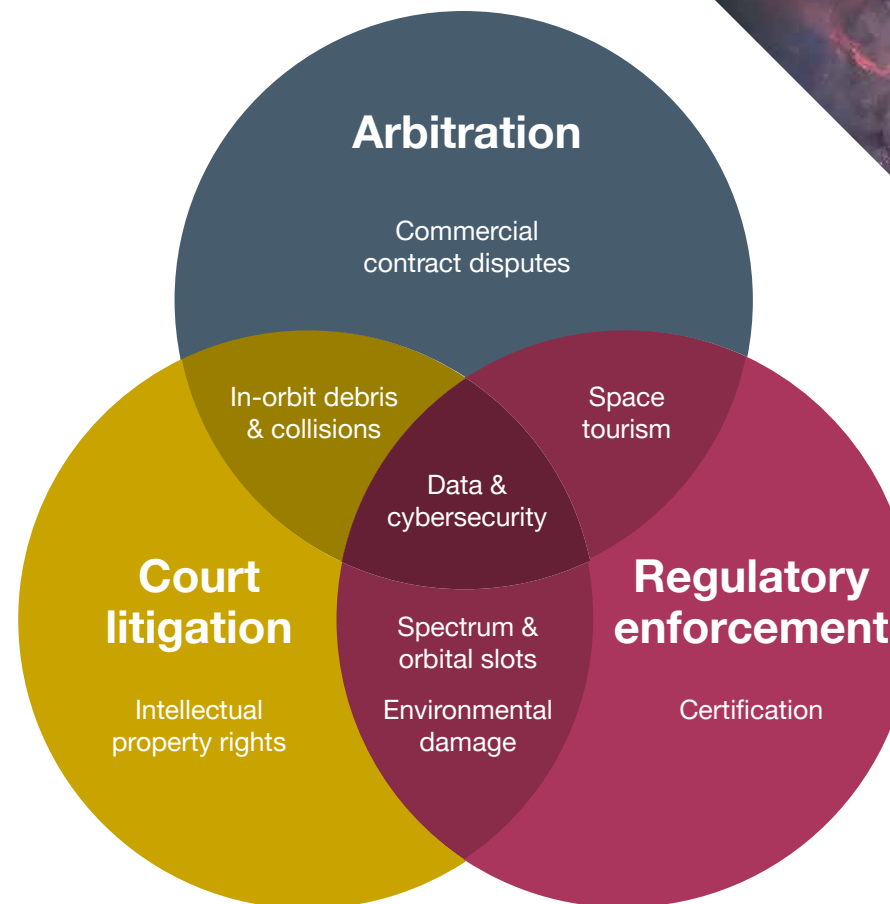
Arbitration

Commercial contract disputes

In-orbit debris & collisions

Space tourism

Data & cybersecurity

Court litigation

Regulatory enforcement

Spectrum & orbital slots

Environmental damage

Intellectual property rights

Certification